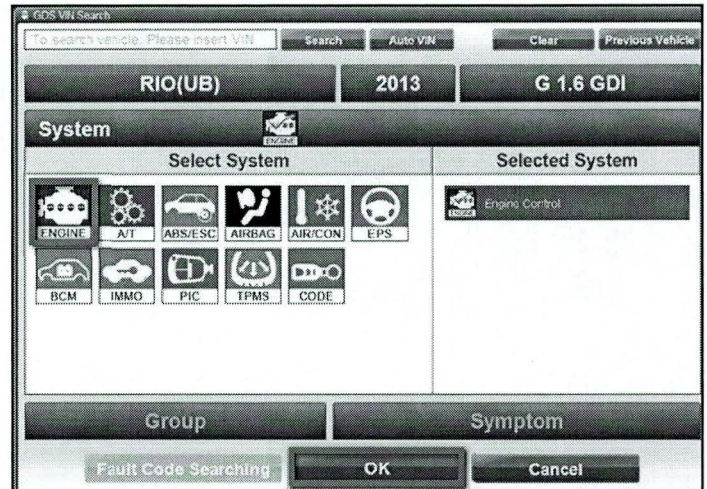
GDS VIN Search

To search vehicle, Please insert VIN

Search

Auto VIN

Clear

Previous Vehicle

RIO(UB)

2013

G 1.6 GDI

System

ENGINE

Select System

Selected System

ENGINE

A/T

ABS/ESC

AIRBAG

AIR/CON

EPS

BCM

IMMO

PIC

TPMS

CODE

ENGINE

Engine Control

Group

Symptom

Fault Code Searching

OK

Cancel